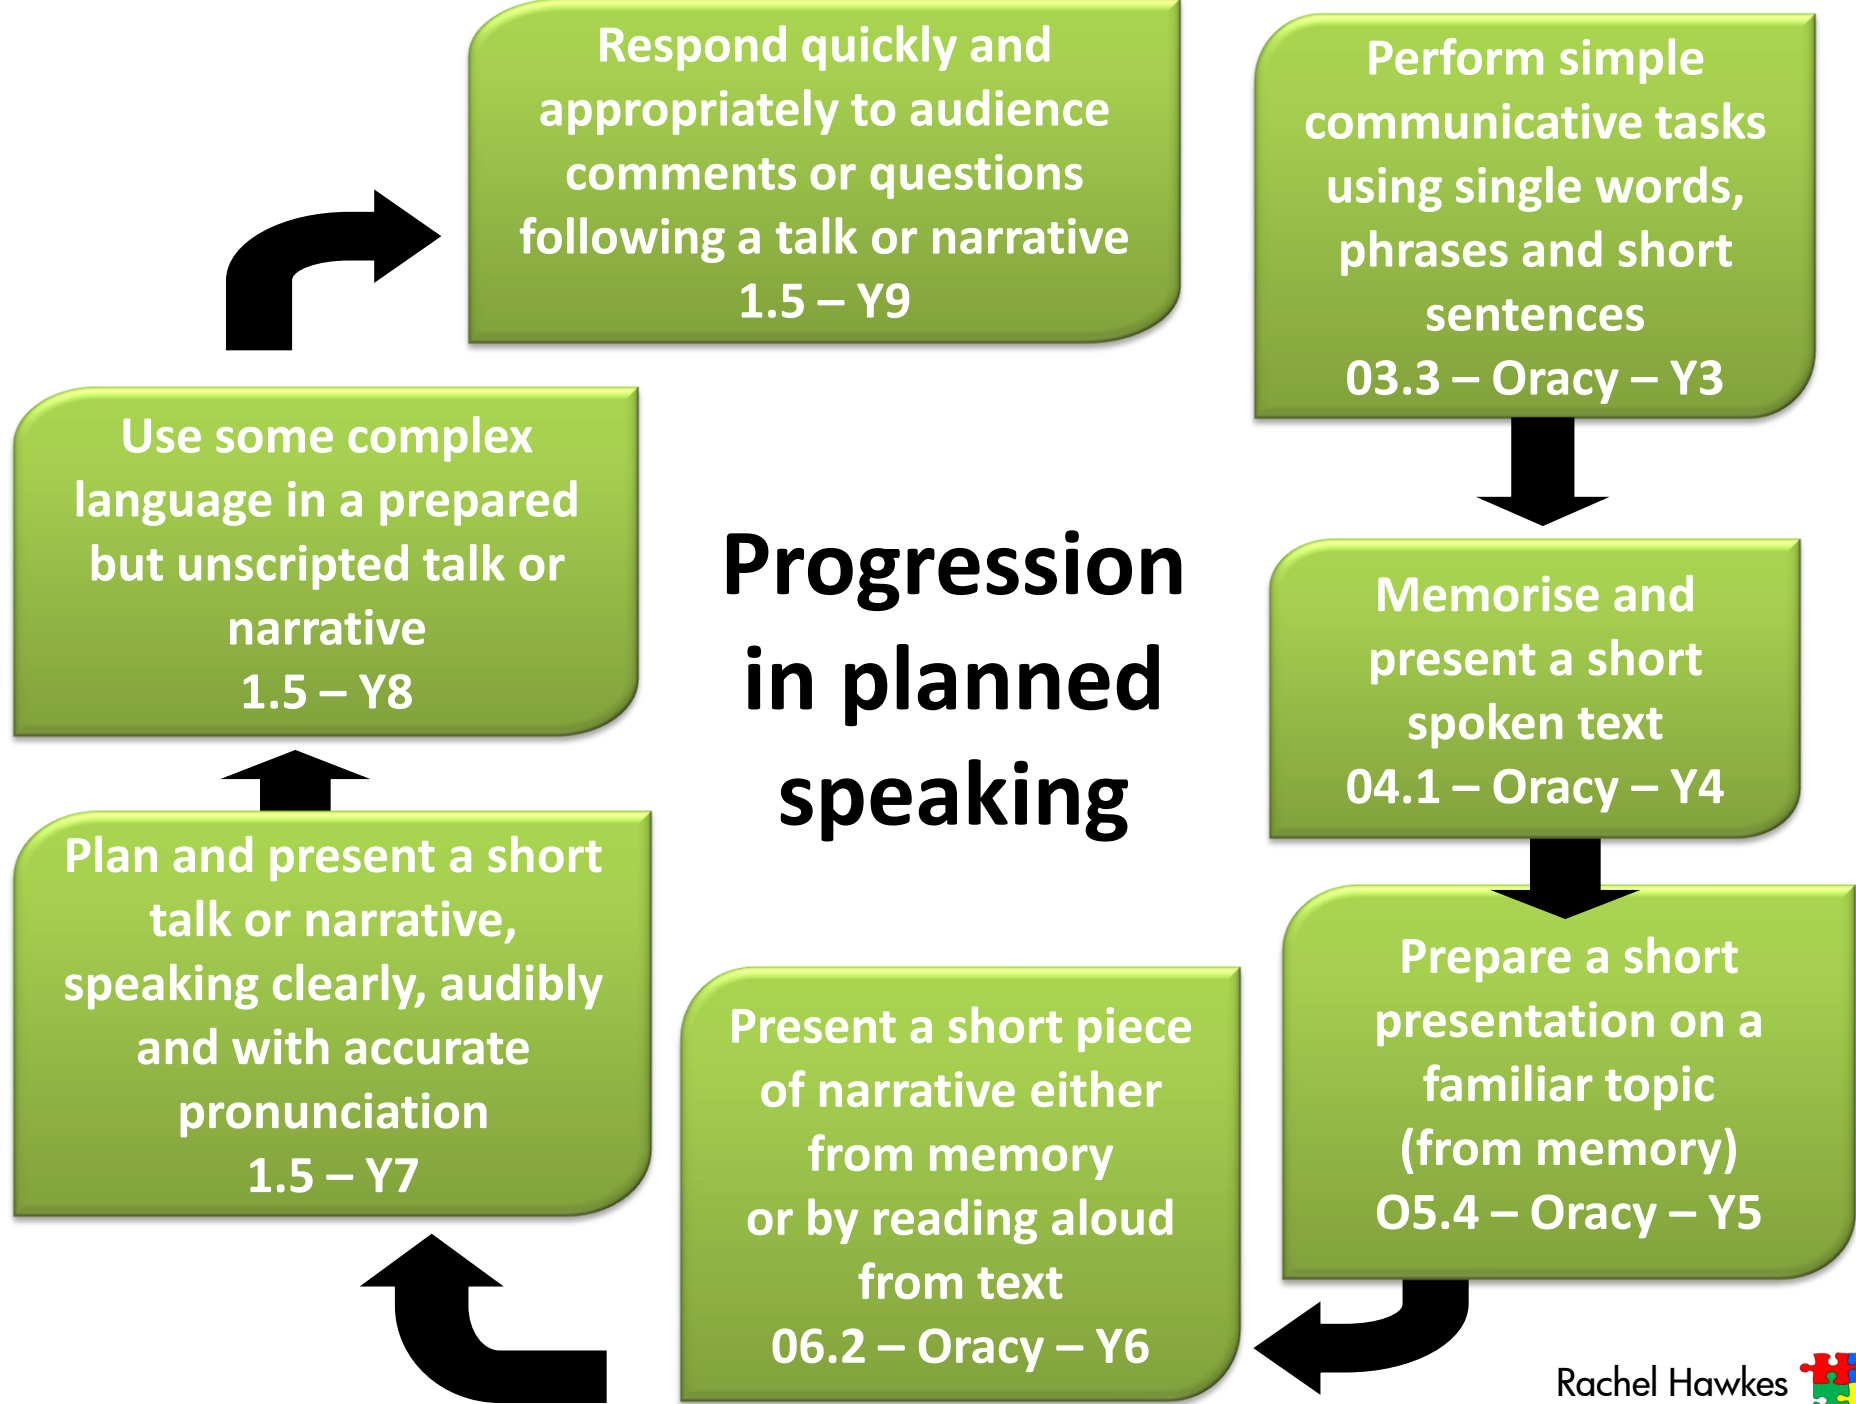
Progression in planned speaking

Perform simple communicative tasks using single words, phrases and short sentences
03.3 – Oracy – Y3

Memorise and present a short spoken text
04.1 – Oracy – Y4

Prepare a short presentation on a familiar topic (from memory)
O5.4 – Oracy – Y5

Present a short piece of narrative either from memory or by reading aloud from text
06.2 – Oracy – Y6

Plan and present a short talk or narrative, speaking clearly, audibly and with accurate pronunciation
1.5 – Y7

Use some complex language in a prepared but unscripted talk or narrative
1.5 – Y8

Respond quickly and appropriately to audience comments or questions following a talk or narrative
1.5 – Y9

Rachel Hawkes